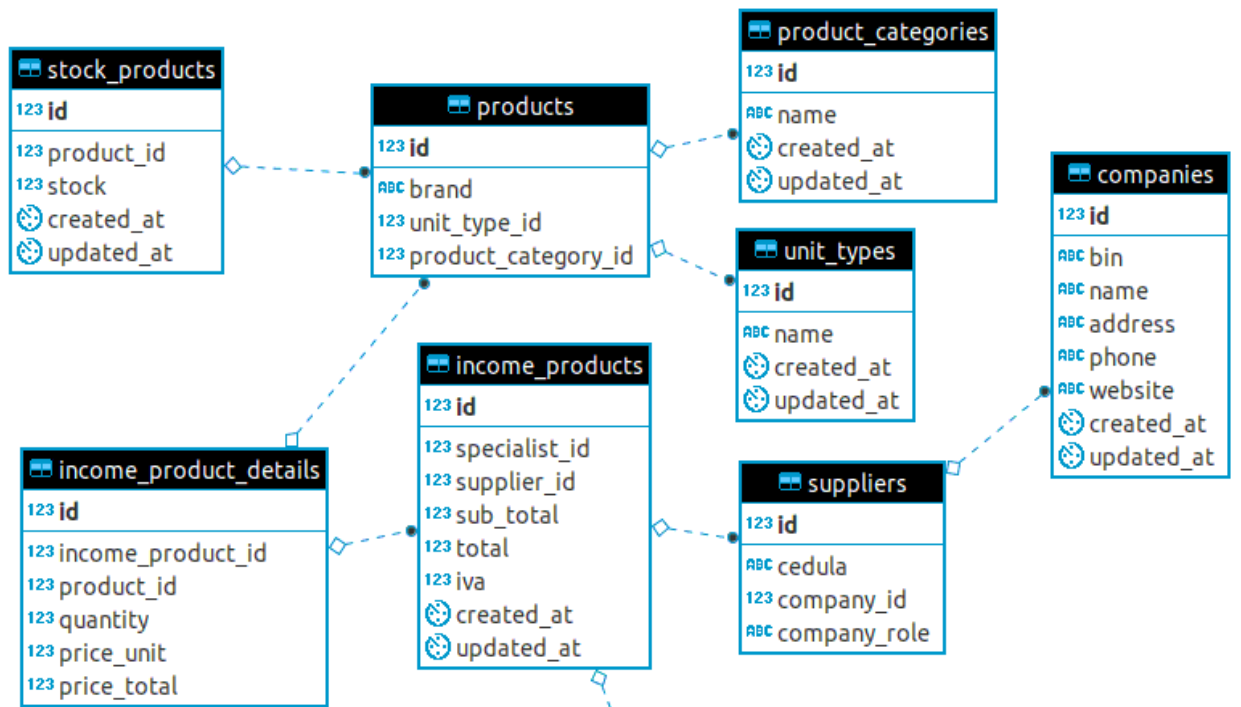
stock_products
123 id
123 product_id
123 stock
created_at
updated_at

products
123 id
ABC brand
123 unit_type_id
123 product_category_id

product_categories
123 id
ABC name
created_at
updated_at

unit_types
123 id
ABC name
created_at
updated_at

companies
123 id
ABC bin
ABC name
ABC address
ABC phone
ABC website
created_at
updated_at

income_products
123 id
123 specialist_id
123 supplier_id
123 sub_total
123 total
123 iva
created_at
updated_at

income_product_details
123 id
123 income_product_id
123 product_id
123 quantity
123 price_unit
123 price_total

suppliers
123 id
ABC cedula
123 company_id
ABC company_role